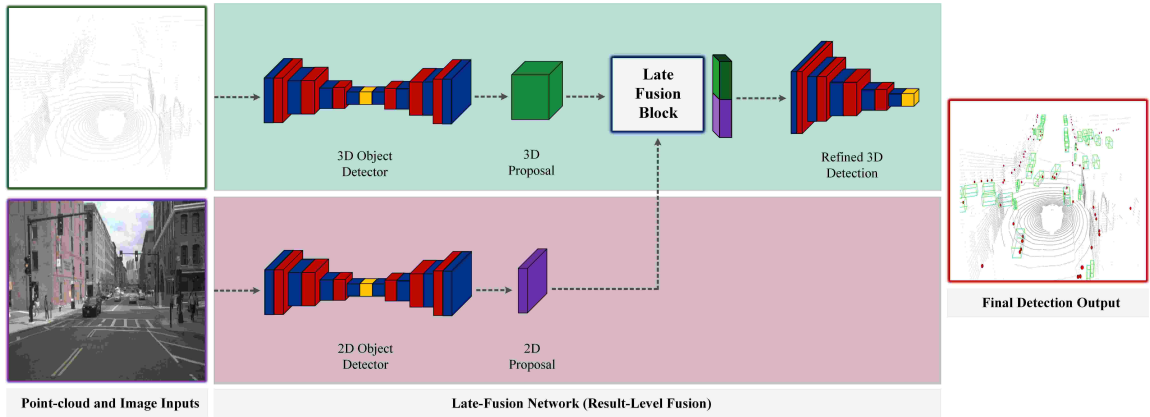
Late Fusion Block

3D Object Detector

3D Proposal

Refined 3D Detection

2D Object Detector

2D Proposal

Final Detection Output

Point-cloud and Image Inputs

Late-Fusion Network (Result-Level Fusion)